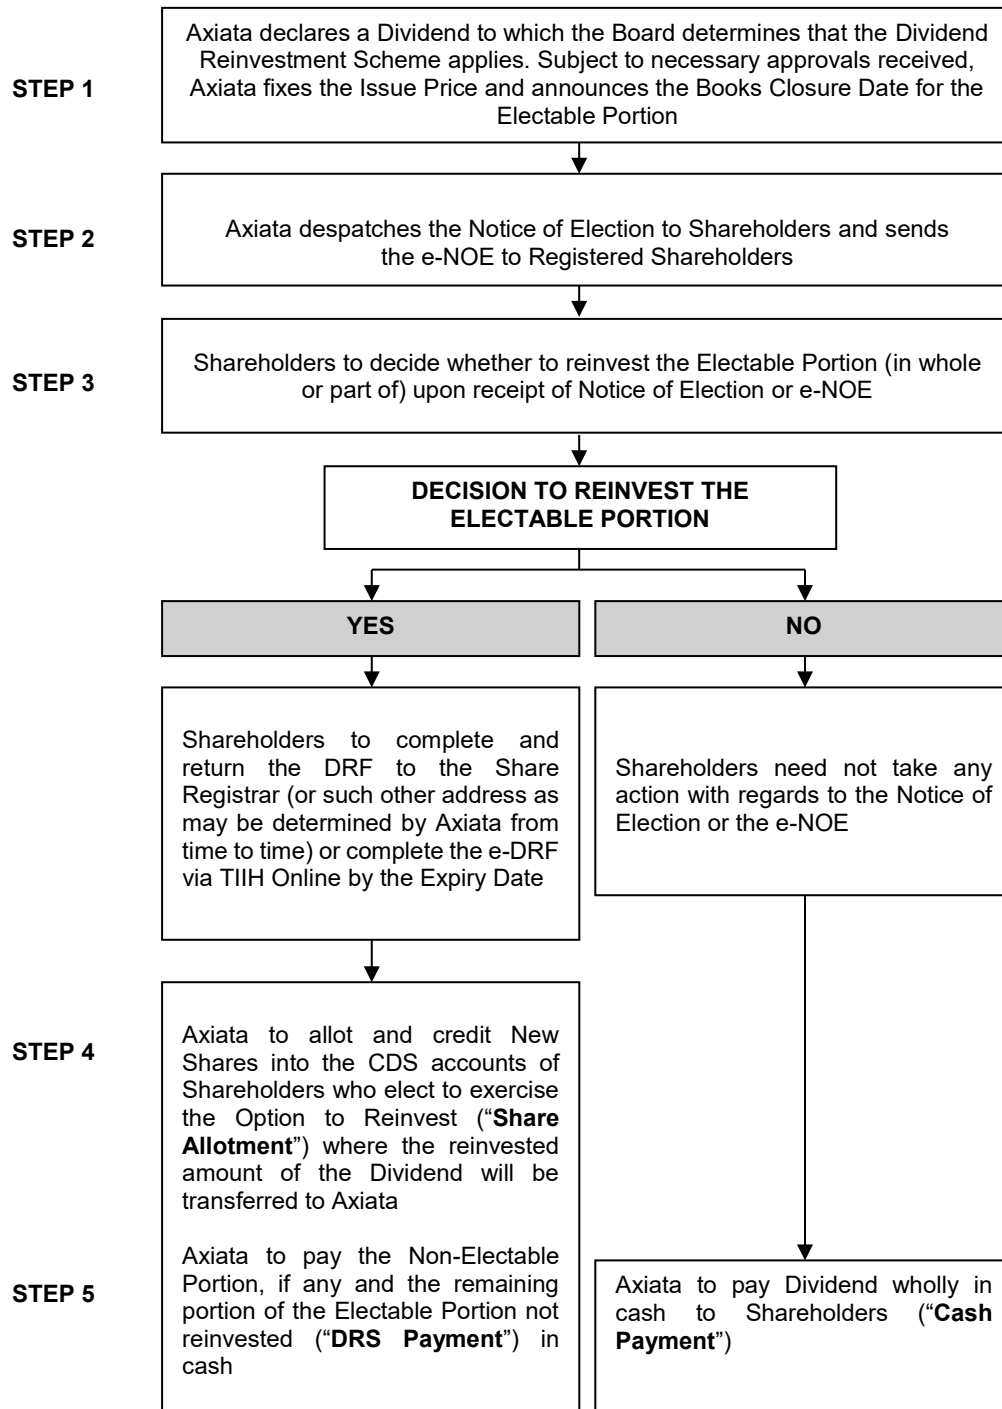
STEP 1

Axiata declares a Dividend to which the Board determines that the Dividend Reinvestment Scheme applies. Subject to necessary approvals received, Axiata fixes the Issue Price and announces the Books Closure Date for the Electable Portion

STEP 2

Axiata despatches the Notice of Election to Shareholders and sends the e-NOE to Registered Shareholders

STEP 3

Shareholders to decide whether to reinvest the Electable Portion (in whole or part of) upon receipt of Notice of Election or e-NOE

DECISION TO REINVEST THE ELECTABLE PORTION

YES

NO

Shareholders to complete and return the DRF to the Share Registrar (or such other address as may be determined by Axiata from time to time) or complete the e-DRF via TIIH Online by the Expiry Date

Shareholders need not take any action with regards to the Notice of Election or the e-NOE

STEP 4

Axiata to allot and credit New Shares into the CDS accounts of Shareholders who elect to exercise the Option to Reinvest ("**Share Allotment**") where the reinvested amount of the Dividend will be transferred to Axiata

STEP 5

Axiata to pay the Non-Electable Portion, if any and the remaining portion of the Electable Portion not reinvested ("**DRS Payment**") in cash

Axiata to pay Dividend wholly in cash to Shareholders ("**Cash Payment**")